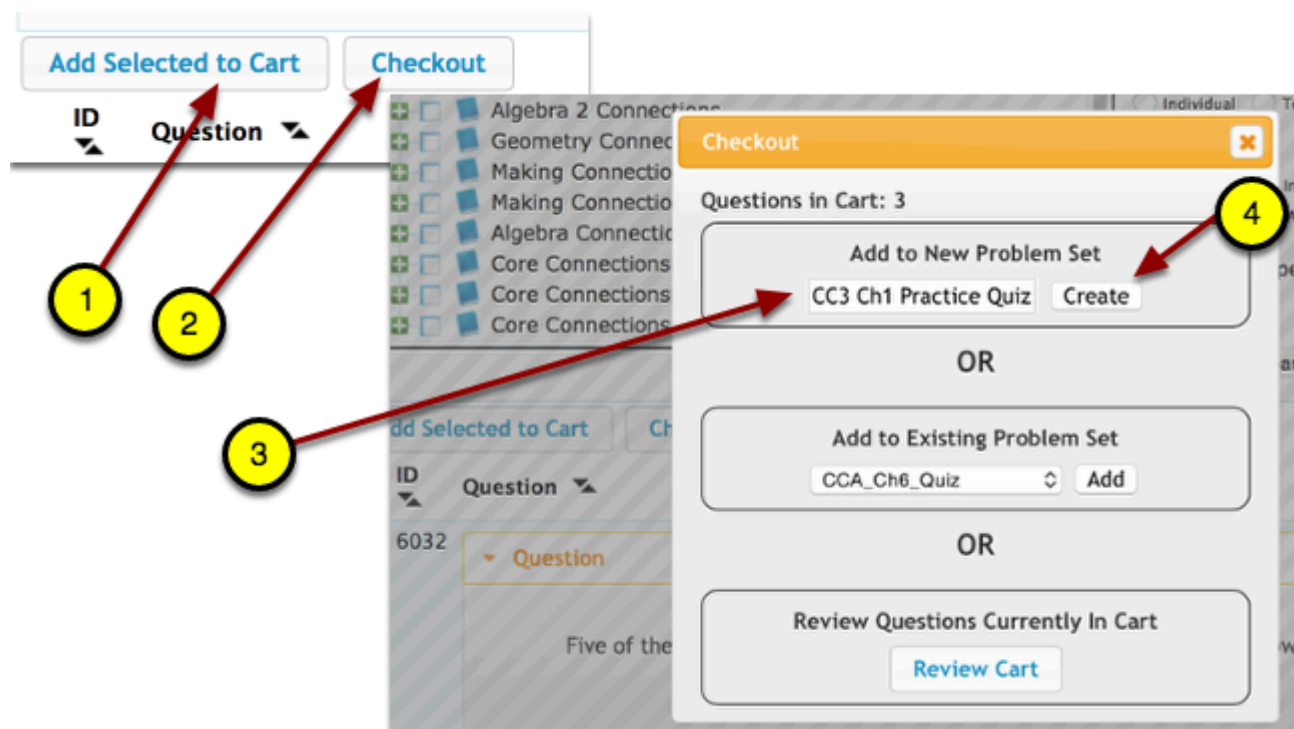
Add Selected to Cart
Checkout
ID
Question

1
2

Algebra 2 Connections
Geometry Connec
Making Connectio
Making Connectio
Algebra Connecti
Core Connections
Core Connections
Core Connections

Individual

dd Selected to Cart
Ch
ID
Question
6032
Question
Five of the

3

Checkout
Questions in Cart: 3
Add to New Problem Set
CC3 Ch1 Practice Quiz
Create
4
OR
Add to Existing Problem Set
CCA_Ch6_Quiz
Add
OR
Review Questions Currently In Cart
Review Cart